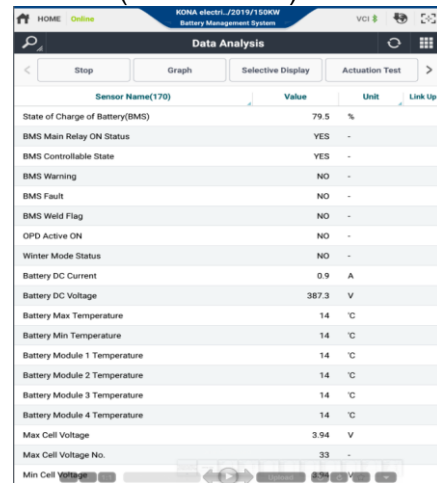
HOME Online KONA electri.../2019/150KW Battery Management System VCI

Data Analysis

Stop Graph Selective Display Actuation Test

| Sensor Name(170) | Value | Unit | Link Up |
|---|---|---|---|
| State of Charge of Battery(BMS) | 79.5 | % | |
| BMS Main Relay ON Status | YES | - | |
| BMS Controllable State | YES | - | |
| BMS Warning | NO | - | |
| BMS Fault | NO | - | |
| BMS Weld Flag | NO | - | |
| OPD Active ON | NO | - | |
| Winter Mode Status | NO | - | |
| Battery DC Current | 0.9 | A | |
| Battery DC Voltage | 387.3 | V | |
| Battery Max Temperature | 14 | ℃ | |
| Battery Min Temperature | 14 | ℃ | |
| Battery Module 1 Temperature | 14 | ℃ | |
| Battery Module 2 Temperature | 14 | ℃ | |
| Battery Module 3 Temperature | 14 | ℃ | |
| Battery Module 4 Temperature | 14 | ℃ | |
| Max Cell Voltage | 3.94 | V | |
| Max Cell Voltage No. | 33 | - | |
| Min Cell Voltage | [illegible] | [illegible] | |